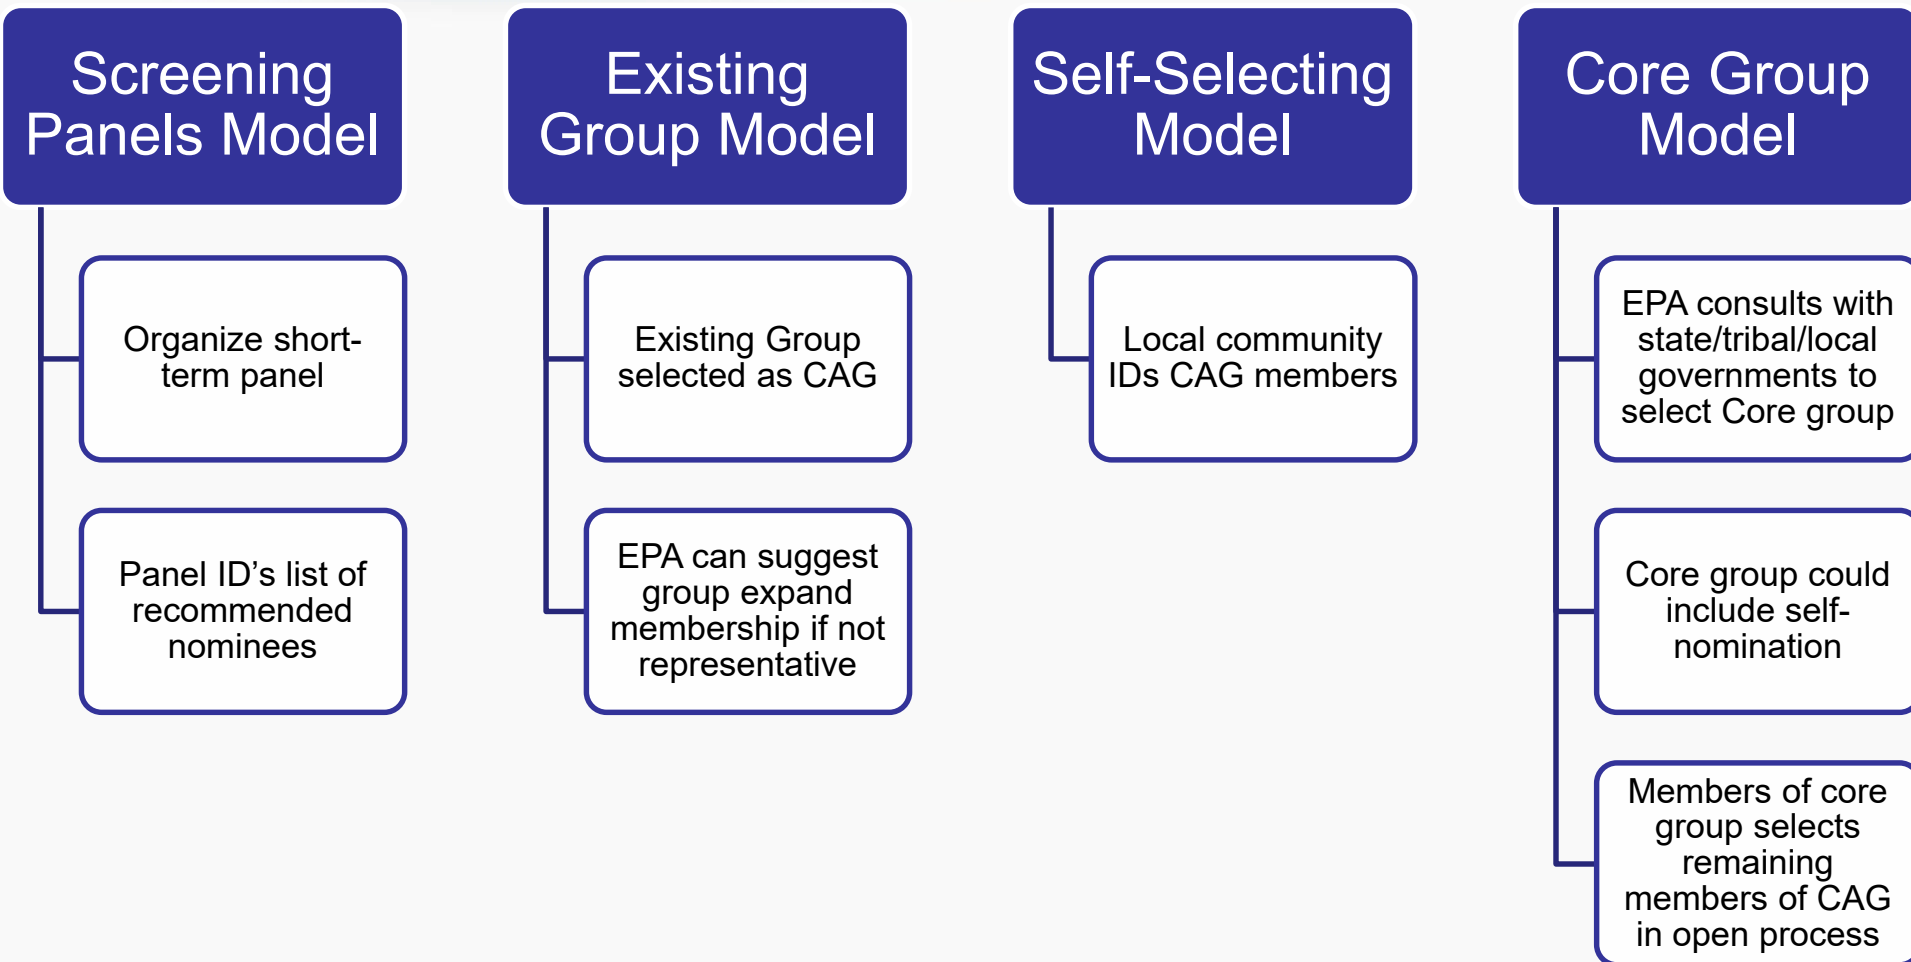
Screening Panels Model

Organize short-term panel

Panel ID’s list of recommended nominees

Existing Group Model

Existing Group selected as CAG

EPA can suggest group expand membership if not representative

Self-Selecting Model

Local community IDs CAG members

Core Group Model

EPA consults with state/tribal/local governments to select Core group

Core group could include self-nomination

Members of core group selects remaining members of CAG in open process